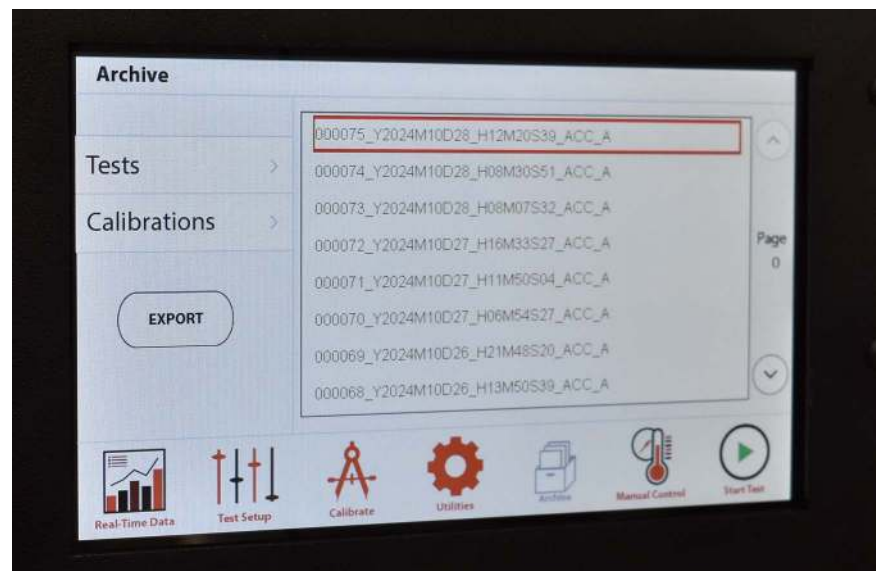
Archive

Tests

Calibrations

EXPORT

000075_Y2024M10D28_H12M20S39_ACC_A
000074_Y2024M10D28_H08M30S51_ACC_A
000073_Y2024M10D28_H08M07S32_ACC_A
000072_Y2024M10D27_H16M33S27_ACC_A
000071_Y2024M10D27_H11M50S04_ACC_A
000070_Y2024M10D27_H06M54S27_ACC_A
000069_Y2024M10D26_H21M48S20_ACC_A
000068_Y2024M10D26_H13M50S39_ACC_A

Page
0

Real-Time Data
Test Setup
Calibrate
Utilities
Archive
Manual Control
Start Test